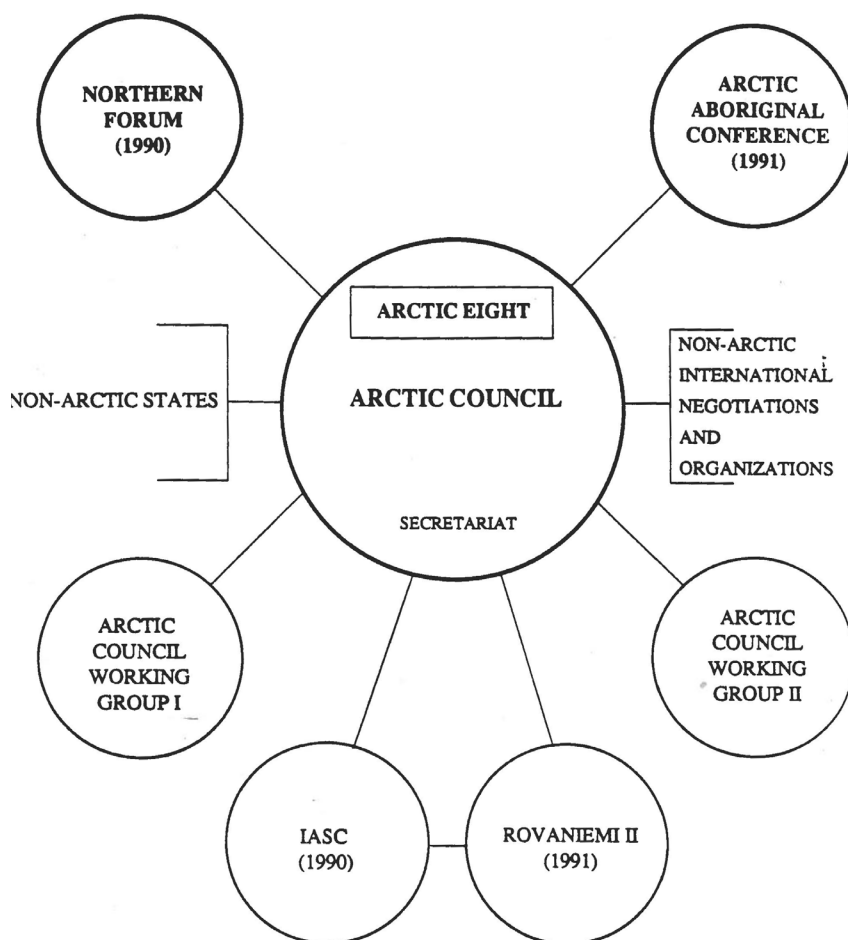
NORTHERN FORUM (1990)

ARCTIC ABORIGINAL CONFERENCE (1991)

ARCTIC EIGHT

NON-ARCTIC STATES

ARCTIC COUNCIL

NON-ARCTIC INTERNATIONAL NEGOTIATIONS AND ORGANIZATIONS

SECRETARIAT

ARCTIC COUNCIL WORKING GROUP I

ARCTIC COUNCIL WORKING GROUP II

IASC (1990)

ROVANIEMI II (1991)